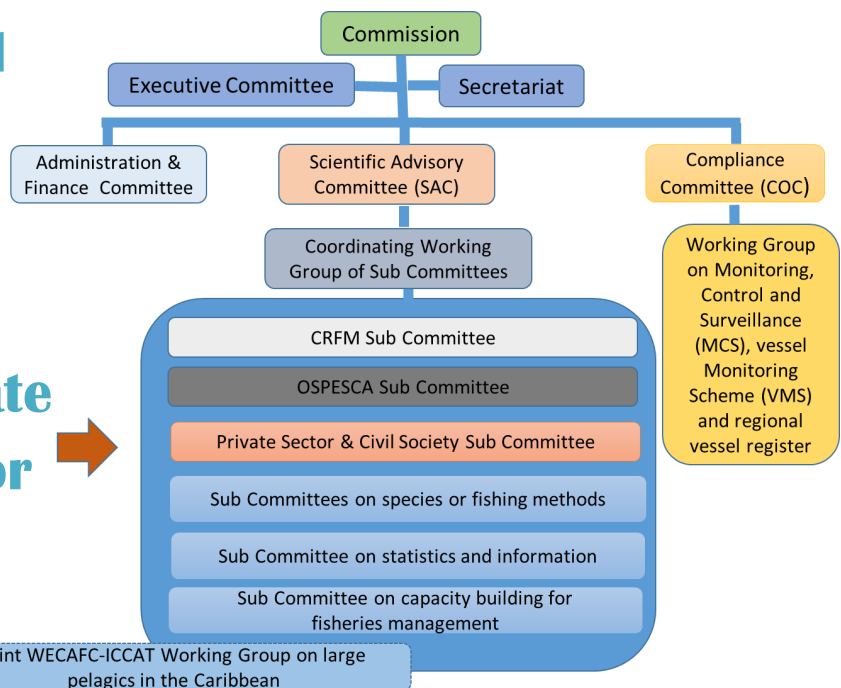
Commission

Executive Committee

Secretariat

Administration & Finance Committee

Scientific Advisory Committee (SAC)

Compliance Committee (COC)

Coordinating Working Group of Sub Committees

Working Group on Monitoring, Control and Surveillance (MCS), vessel Monitoring Scheme (VMS) and regional vessel register

CRFM Sub Committee

OSPESCA Sub Committee

Private Sector & Civil Society Sub Committee

Sub Committees on species or fishing methods

Sub Committee on statistics and information

Sub Committee on capacity building for fisheries management

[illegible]int WECAFC-ICCAT Working Group on large pelagics in the Caribbean

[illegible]te

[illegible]or